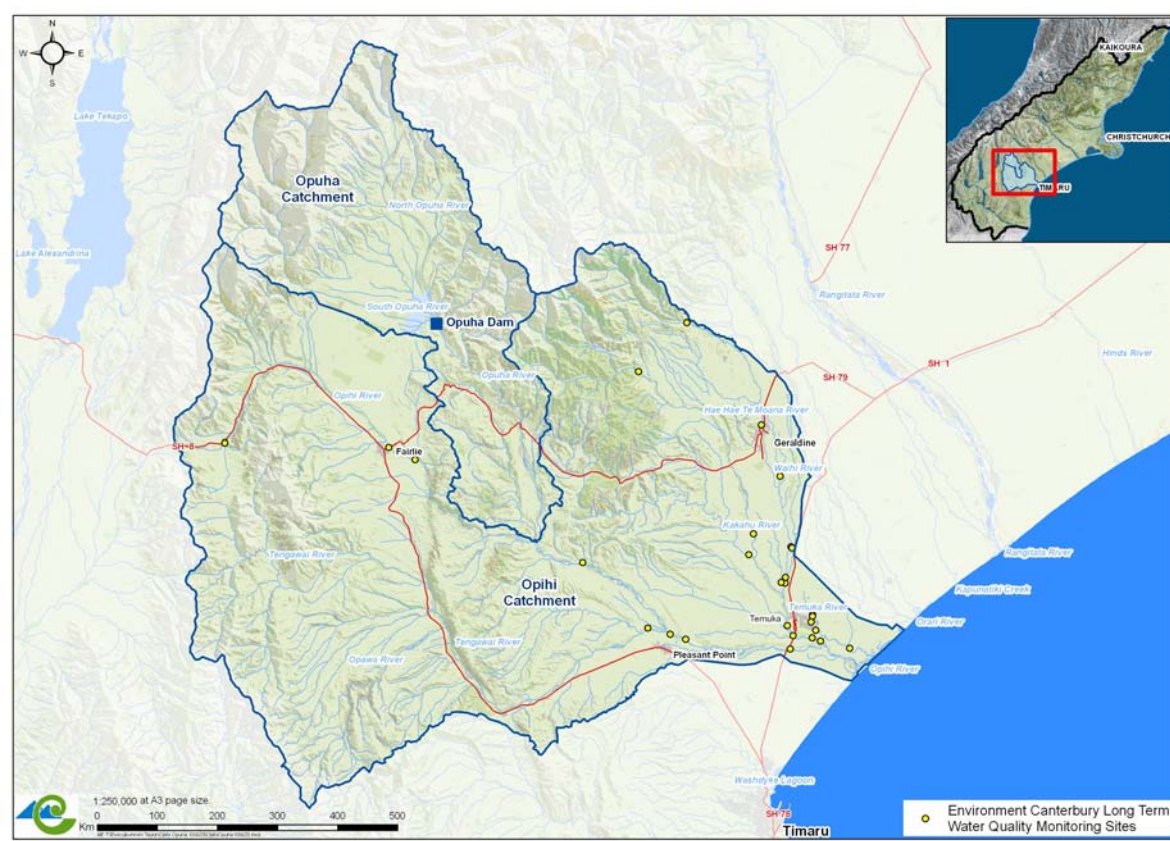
N
W E
S

Lake Tekapo
Lake Alexandrina

Opuha Catchment
North Opuha River
South Opuha River
Opuha Dam
Opuha River
Opihi River
SH 8
Fairlie
Tengawai River
Opawa River
Opihi Catchment
Tengawai River
Pleasant Point
Hae Hae Te Moana River
Geraldine
Waihi River
Kakahu River
Temuka
Temuka River
SH 77
Rangitata River
SH 79
SH 1
Hinds River
Rangitata River
Kapunatiki Creek
Orari River
Opihi River
Washdyke Lagoon
SH 78
Timaru

KAIKOURA
CHRISTCHURCH
TIMARU

1:250,000 at A3 page size
0 100 200 300 400 500
Km
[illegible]

Environment Canterbury Long Term Water Quality Monitoring Sites